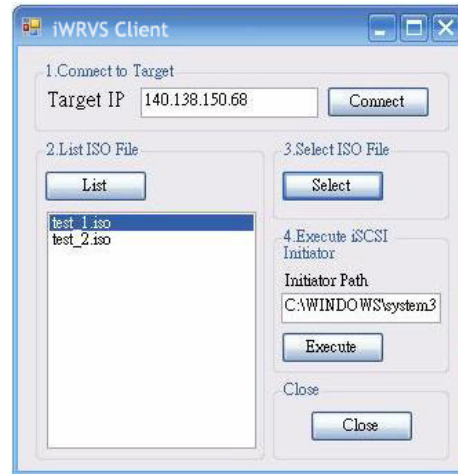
iWRVS Client

1.Connect to Target

Target IP 140.138.150.68 Connect

2.List ISO File

List

test_1.iso
test_2.iso

3.Select ISO File

Select

4.Execute iSCSI Initiator

Initiator Path

C:\WINDOWS\system3

Execute

Close

Close